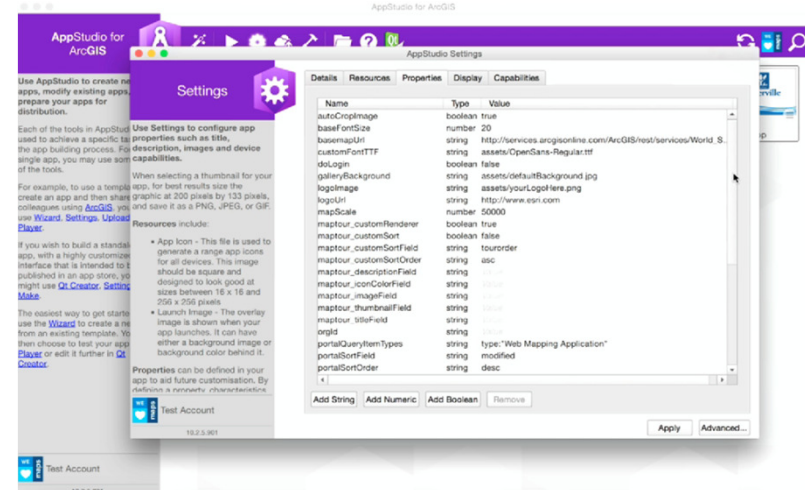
AppStudio for ArcGIS

AppStudio for ArcGIS

Use AppStudio to create ne apps, modify existing apps, prepare your apps for distribution.

Each of the tools in AppStud used to achieve a specific ta the app building process. For single app, you may use som of the tools.

For example, to use a templa create an app and then share colleagues using ArcGIS, you use Wizard, Settings, Upload Player.

If you wish to build a standal app, with a highly customize interface that is intended to b published in an app store, yo might use Qt Creator, Setting Make.

The easiest way to get starte use the Wizard to create a ne from an existing template. Yo then choose to test your app Player or edit it further in Qt Creator.

Test Account

AppStudio Settings

Settings

Use Settings to configure app properties such as title, description, images and device capabilities.

When selecting a thumbnail for your app, for best results size the graphic at 200 pixels by 133 pixels, and save it as a PNG, JPEG, or GIF.

Resources include:

• App Icon - This file is used to generate a range app icons for all devices. This image should be square and designed to look good at sizes between 16 x 16 and 256 x 256 pixels

• Launch Image - The overlay image is shown when your app launches. It can have either a background image or background color behind it.

Properties can be defined in your app to aid future customisation. By defining a property, characteristics

Test Account

10.2.5.901

Details | Resources | Properties | Display | Capabilities

| Name | Type | Value |
|---|---|---|
| autoCropImage | boolean | true |
| baseFontSize | number | 20 |
| basemapUrl | string | http://services.arcgisonline.com/ArcGIS/rest/services/World_S... |
| customFontTTF | string | assets/OpenSans-Regular.ttf |
| doLogin | boolean | false |
| galleryBackground | string | assets/defaultBackground.jpg |
| logoImage | string | assets/yourLogoHere.png |
| logoUrl | string | http://www.esri.com |
| mapScale | number | 50000 |
| maptour_customRenderer | boolean | true |
| maptour_customSort | boolean | false |
| maptour_customSortField | string | tourorder |
| maptour_customSortOrder | string | asc |
| maptour_descriptionField | string | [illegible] |
| maptour_iconColorField | string | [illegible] |
| maptour_imageField | string | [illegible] |
| maptour_thumbnailField | string | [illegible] |
| maptour_titleField | string | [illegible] |
| orgId | string | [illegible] |
| portalQueryItemTypes | string | type:"Web Mapping Application" |
| portalSortField | string | modified |
| portalSortOrder | string | desc |

Add String | Add Numeric | Add Boolean | Remove

Apply | Advanced...